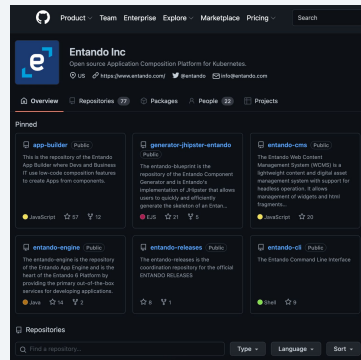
Product Team Enterprise Explore Marketplace Pricing Search

Entando Inc
Open source Application Composition Platform for Kubernetes.
US https://www.entando.com/ @entando info@entando.com

Overview Repositories 77 Packages People 22 Projects

Pinned

app-builder Public
This is the repository of the Entando App Builder where Devs and Business IT use low-code composition features to create Apps from components.
JavaScript 57 12

generator-jhipster-entando Public
The entando-blueprint is the repository of the Entando Component Generator and is Entando's implementation of Jhipster that allows users to quickly and efficiently generate the skeleton of an Entan...
EJS 21 5

entando-cms Public
The Entando Web Content Management System (WCMS) is a lightweight content and digital asset management system with support for headless operation. It allows management of widgets and html fragments...
JavaScript 20

entando-engine Public
The entando-engine is the repository of the Entando App Engine and is the heart of the Entando 6 Platform by providing the primary out-of-the-box services for developing applications.
Java 14 2

entando-releases Public
The entando-releases is the coordination repository for the official ENTANDO RELEASES
8 1

entando-cli Public
The Entando Command Line Interface
Shell 8

Repositories

Find a repository... Type Language Sort